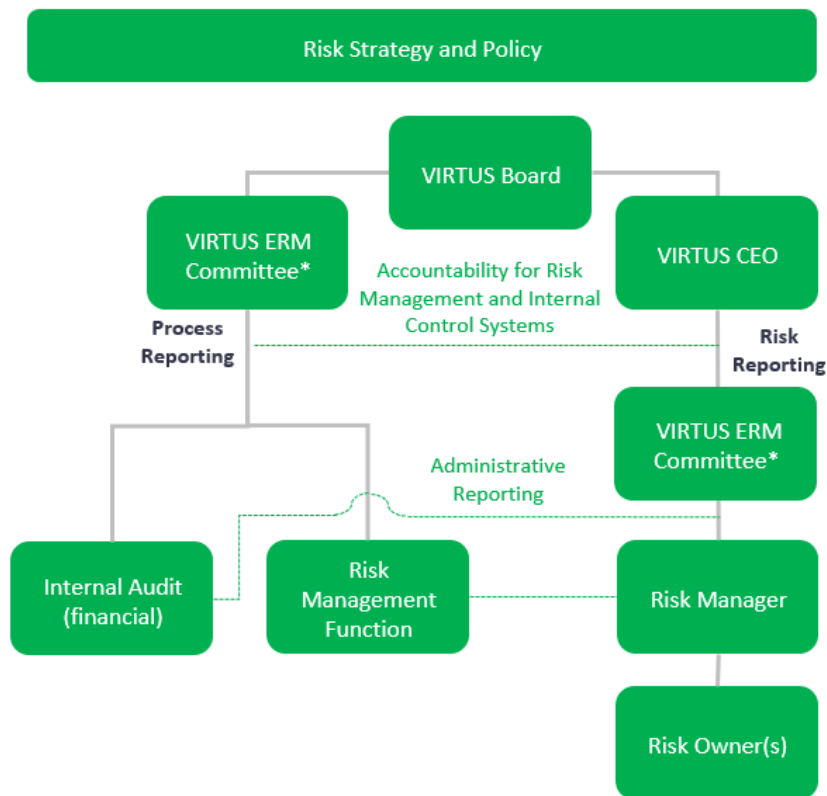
Risk Strategy and Policy

VIRTUS Board

VIRTUS ERM Committee*

VIRTUS CEO

Accountability for Risk Management and Internal Control Systems

Process Reporting

Risk Reporting

VIRTUS ERM Committee*

Administrative Reporting

Internal Audit (financial)

Risk Management Function

Risk Manager

Risk Owner(s)